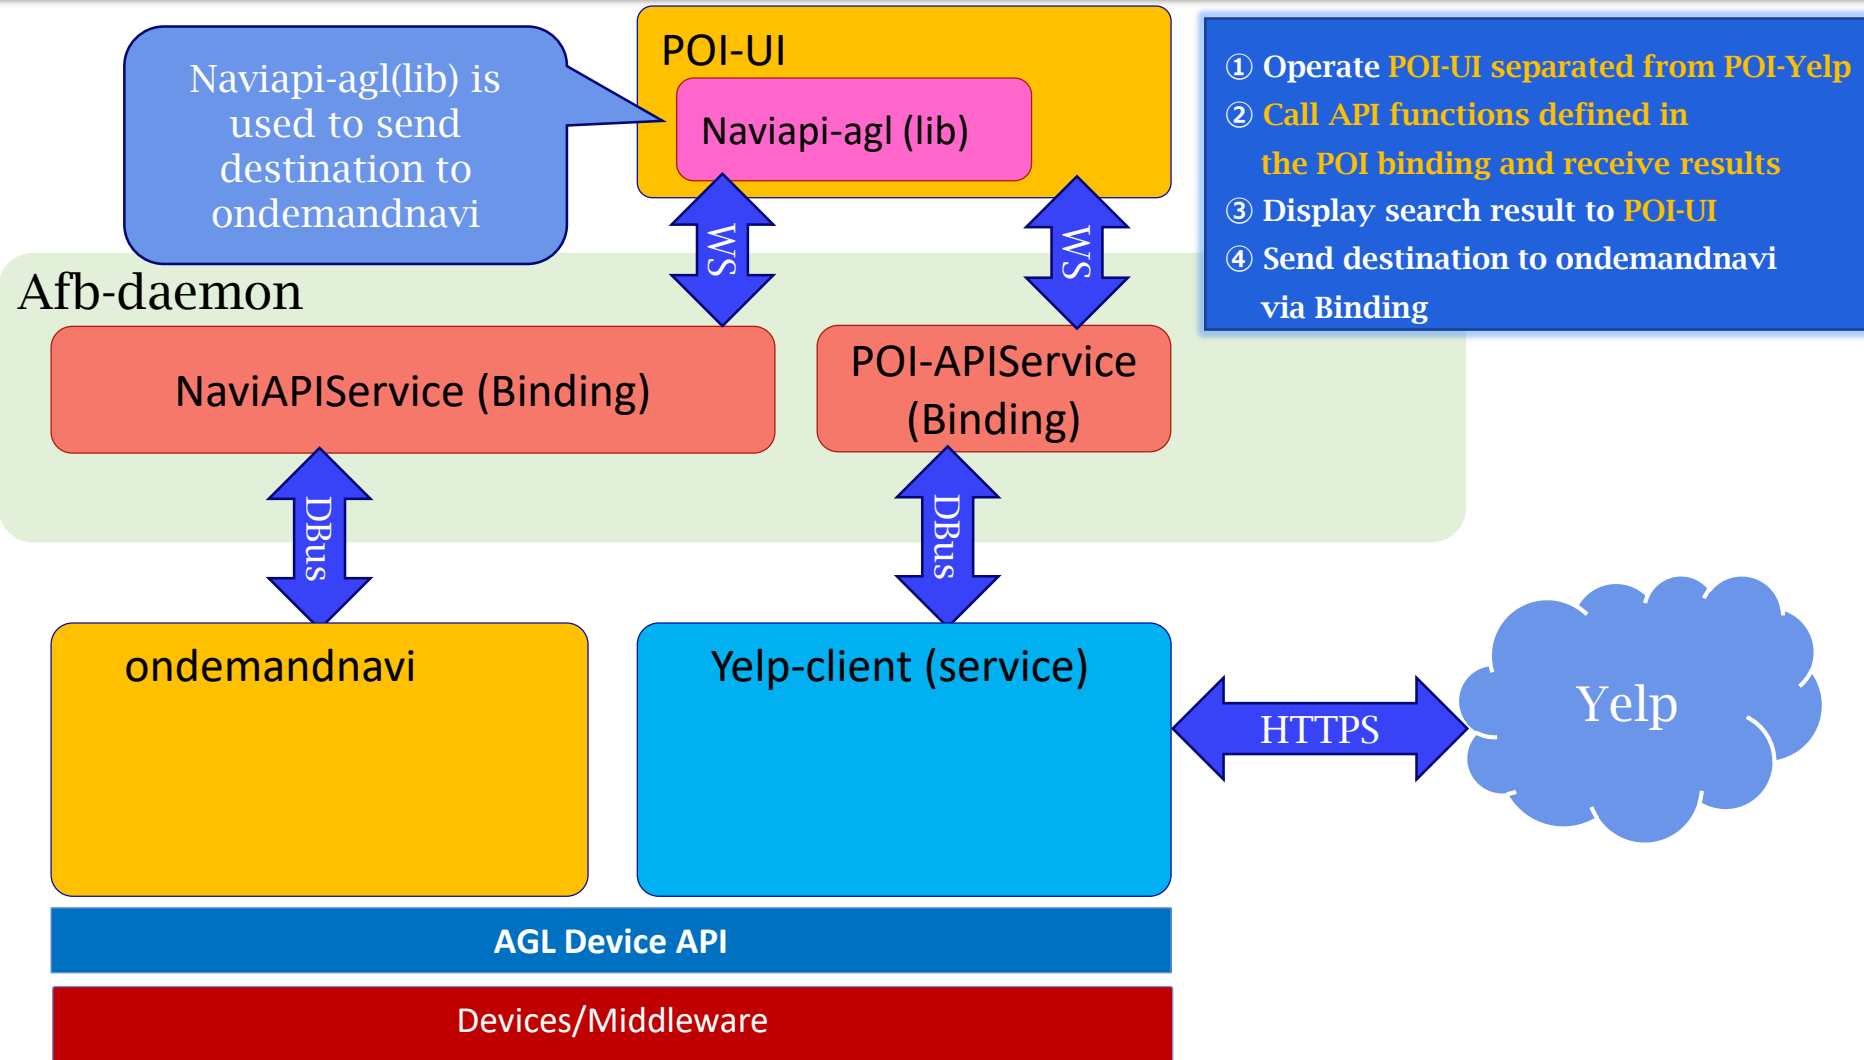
Naviapi-agl(lib) is used to send destination to ondemandnavi

POI-UI

Naviapi-agl (lib)

① Operate POI-UI separated from POI-Yelp
② Call API functions defined in the POI binding and receive results
③ Display search result to POI-UI
④ Send destination to ondemandnavi via Binding

WS

WS

Afb-daemon

NaviAPIService (Binding)

POI-APIService (Binding)

DBus

DBus

ondemandnavi

Yelp-client (service)

HTTPS

Yelp

AGL Device API

Devices/Middleware